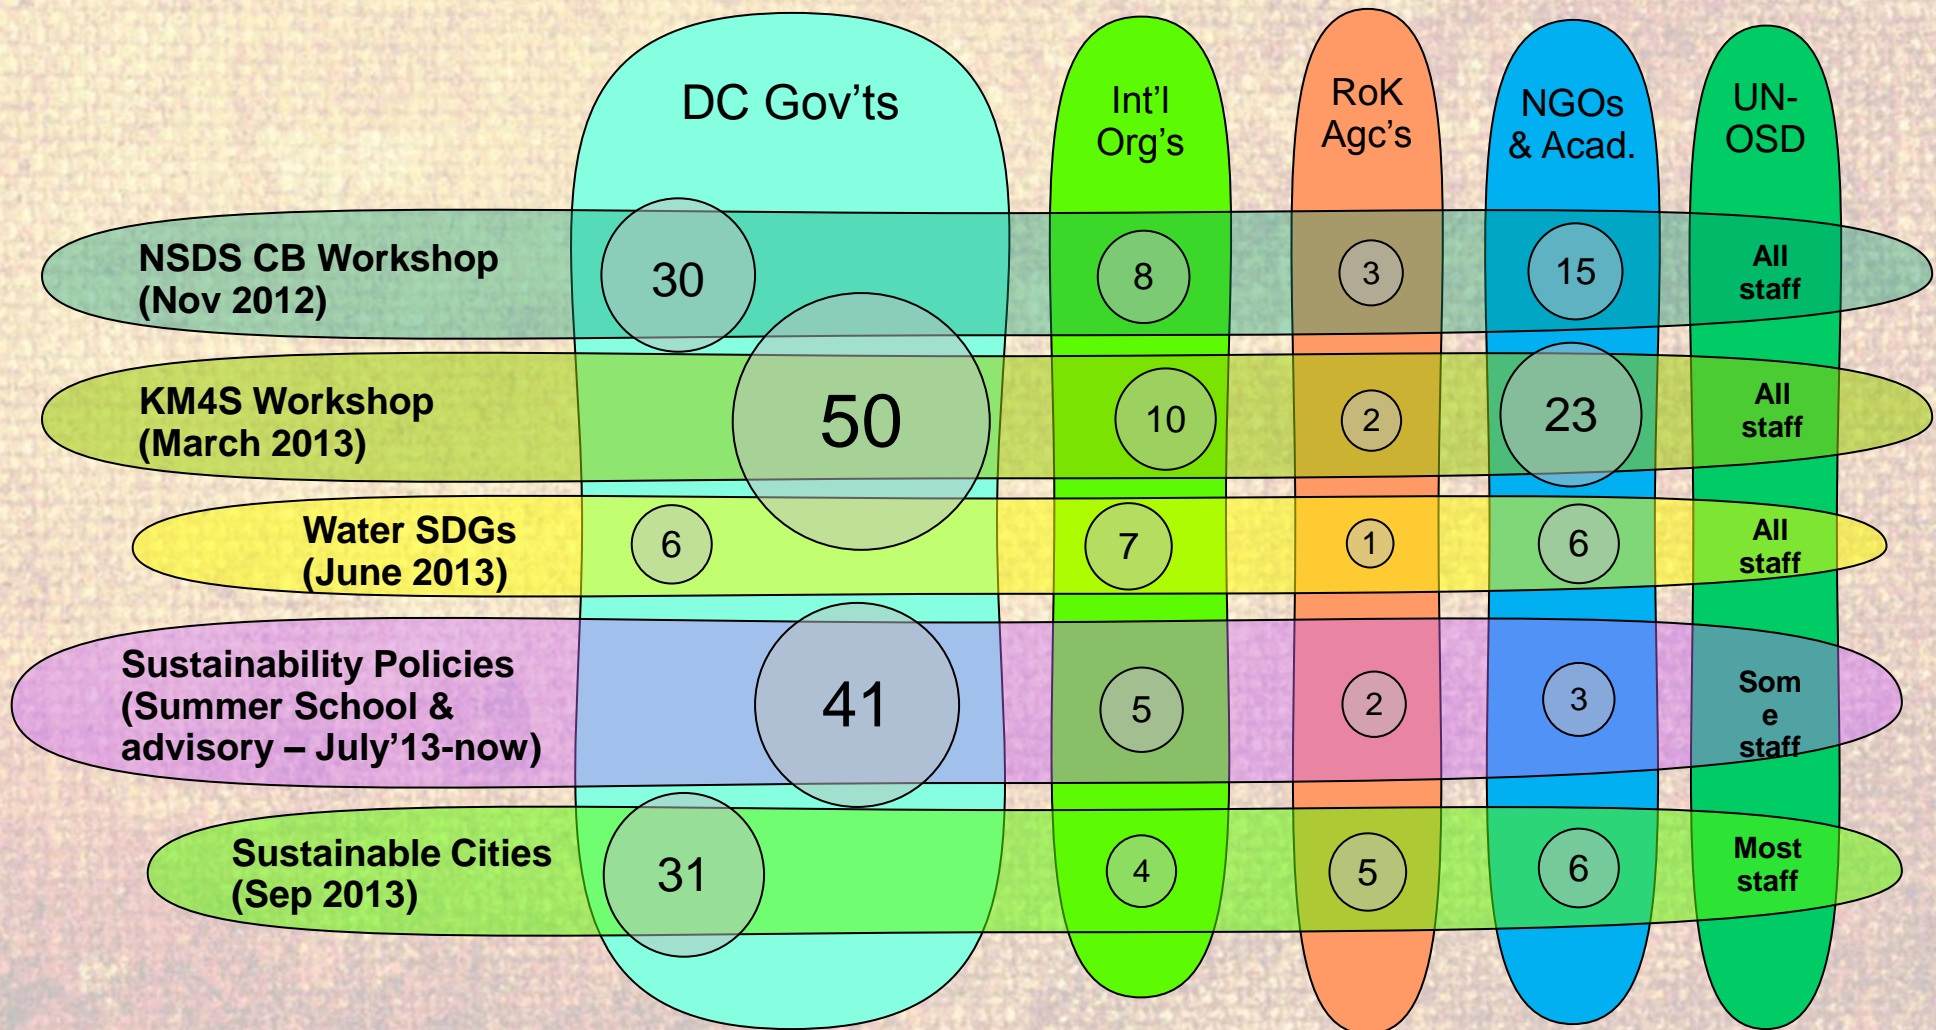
| | DC Gov'ts | Int'l Org's | RoK Agc's | NGOs & Acad. | UN-OSD |
|---|---|---|---|---|---|
| NSDS CB Workshop (Nov 2012) | 30 | 8 | 3 | 15 | All staff |
| KM4S Workshop (March 2013) | 50 | 10 | 2 | 23 | All staff |
| Water SDGs (June 2013) | 6 | 7 | 1 | 6 | All staff |
| Sustainability Policies (Summer School & advisory – July'13-now) | 41 | 5 | 2 | 3 | Som e staff |
| Sustainable Cities (Sep 2013) | 31 | 4 | 5 | 6 | Most staff |